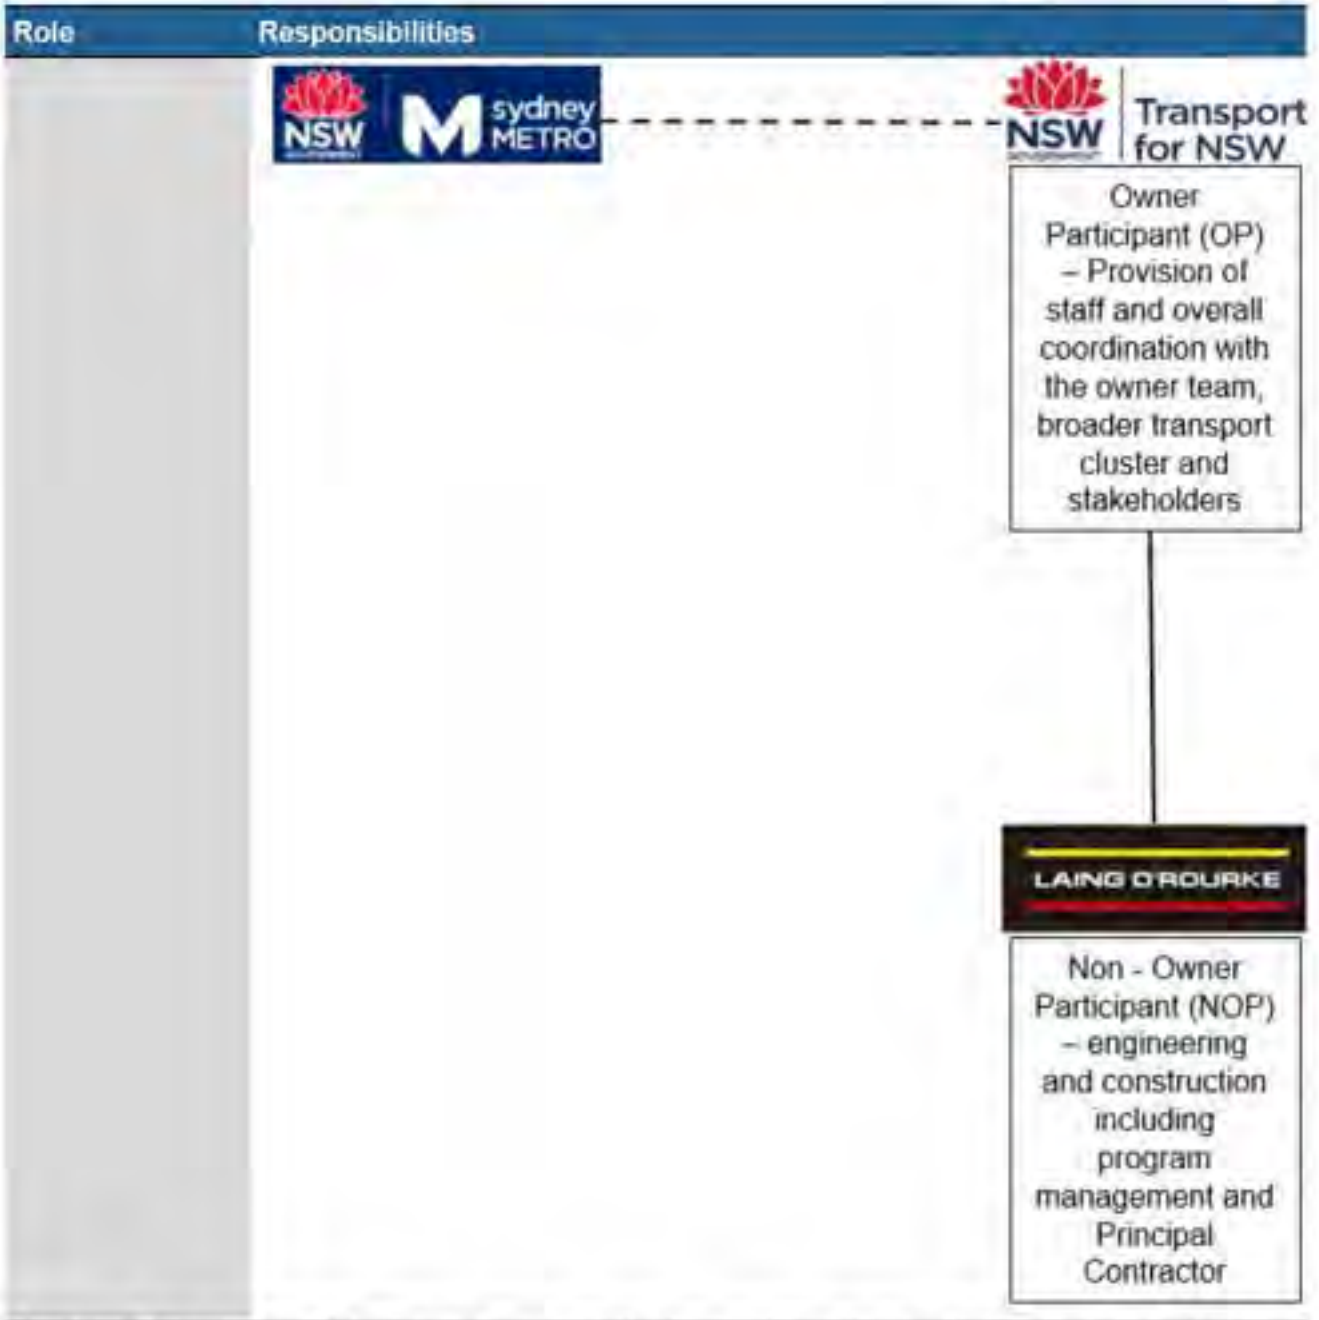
| Role | Responsibilities |
|---|---|
| | NSW sydney METRO |

NSW Transport for NSW

Owner Participant (OP) – Provision of staff and overall coordination with the owner team, broader transport cluster and stakeholders

LAING O'ROURKE

Non - Owner Participant (NOP) – engineering and construction including program management and Principal Contractor